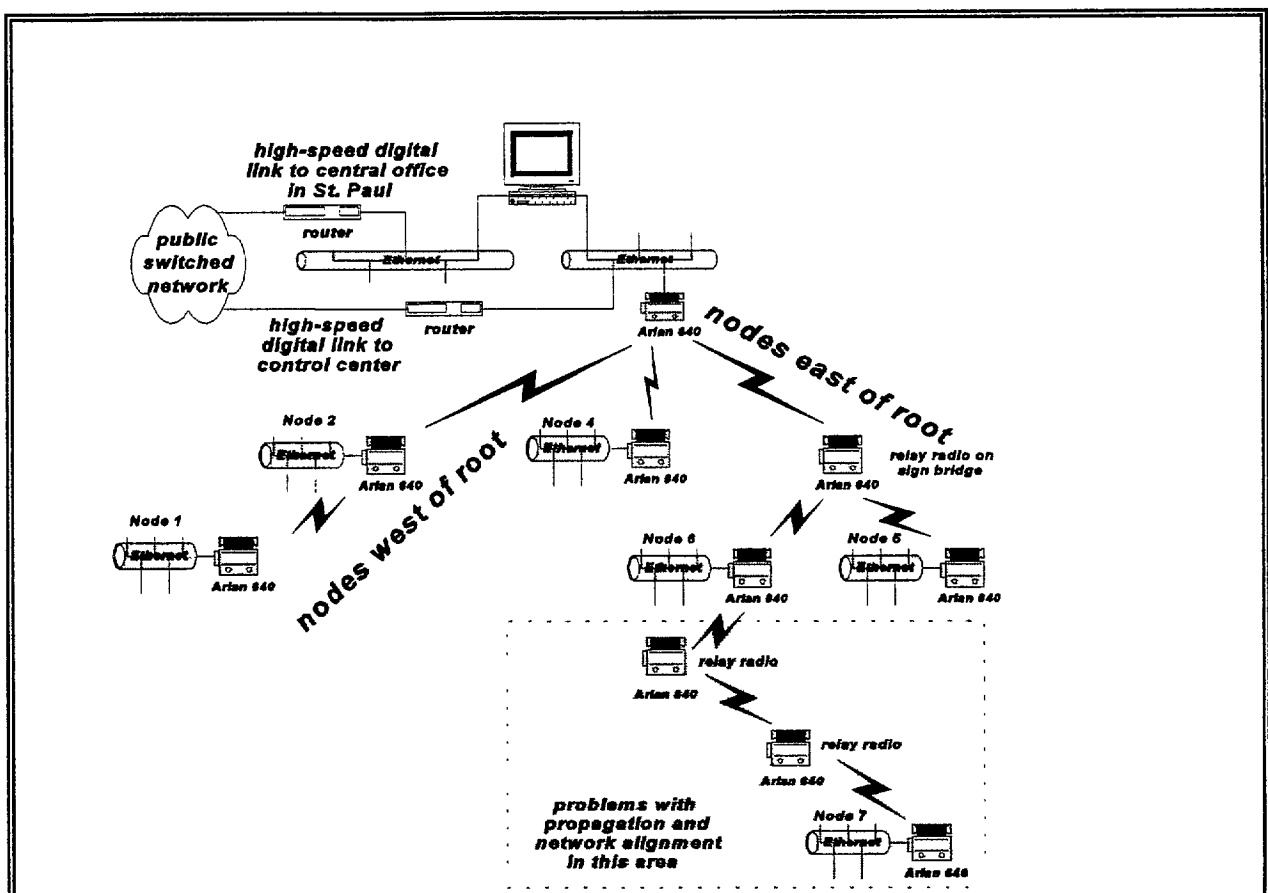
high-speed digital link to central office in St. Paul

public switched network

router

Ethernet

Ethernet

router

high-speed digital link to control center

Arlan 640

nodes east of root

Node 2

Ethernet

Arlan 640

Node 4

Ethernet

Arlan 640

relay radio on sign bridge

Arlan 640

Node 1

Ethernet

Arlan 640

nodes west of root

Node 6

Ethernet

Arlan 640

Node 5

Ethernet

Arlan 640

relay radio

Arlan 640

relay radio

Arlan 640

problems with propagation and network alignment in this area

Node 7

Ethernet

Arlan 640